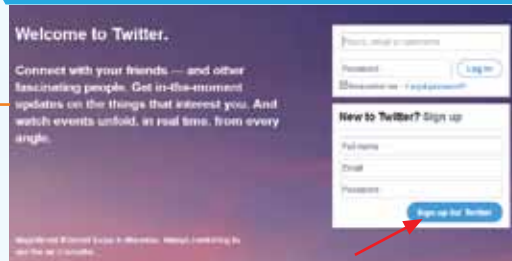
Welcome to Twitter.

Connect with your friends — and other fascinating people. Get in-the-moment updates on the things that interest you. And watch events unfold, in real time, from every angle.

Phone, email or username

Password

Log in

Remember me · Forgot password?

New to Twitter? Sign up

Full name

Email

Password

Sign up for Twitter

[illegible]